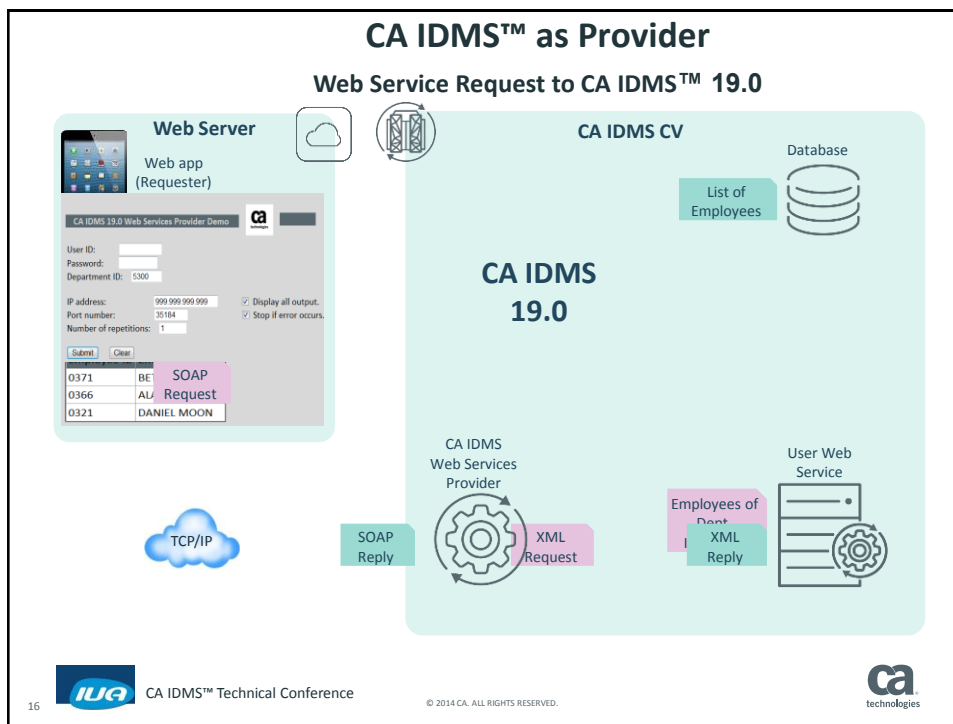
CA IDMS™ as Provider

Web Service Request to CA IDMS™ 19.0

Web Server

Web app (Requester)

CA IDMS 19.0 Web Services Provider Demo

ca technologies

User ID:
Password:
Department ID: 5300

IP address: 999.999.999.999
Port number: 35184
Number of repetitions: 1

Display all output.
Stop if error occurs.

Submit Clear

| 0371 | BE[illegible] |
|---|---|
| 0366 | AL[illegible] |
| 0321 | DANIEL MOON |

SOAP Request

CA IDMS CV

Database

List of Employees

CA IDMS 19.0

CA IDMS Web Services Provider

User Web Service

Employees of Dept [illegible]

TCP/IP

SOAP Reply

XML Request

XML Reply

IUA

CA IDMS™ Technical Conference

16

© 2014 CA. ALL RIGHTS RESERVED.

ca technologies